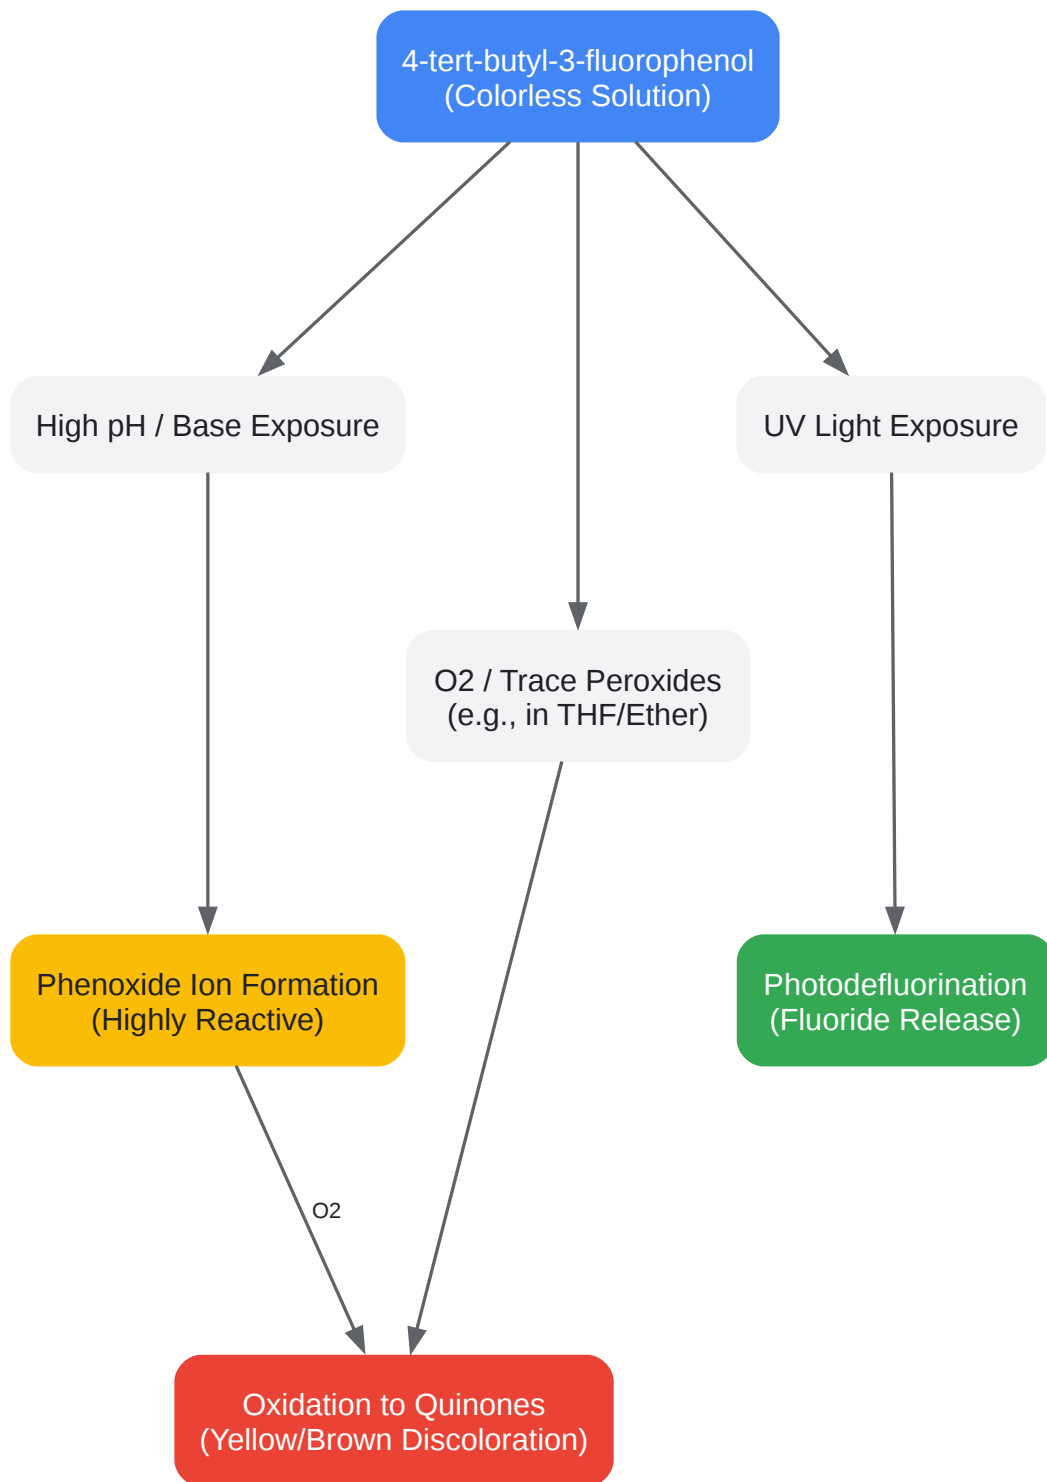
4-tert-butyl-3-fluorophenol
(Colorless Solution)

High pH / Base Exposure

UV Light Exposure

O2 / Trace Peroxides
(e.g., in THF/Ether)

Phenoxide Ion Formation
(Highly Reactive)

Photodefluorination
(Fluoride Release)

O2

Oxidation to Quinones
(Yellow/Brown Discoloration)